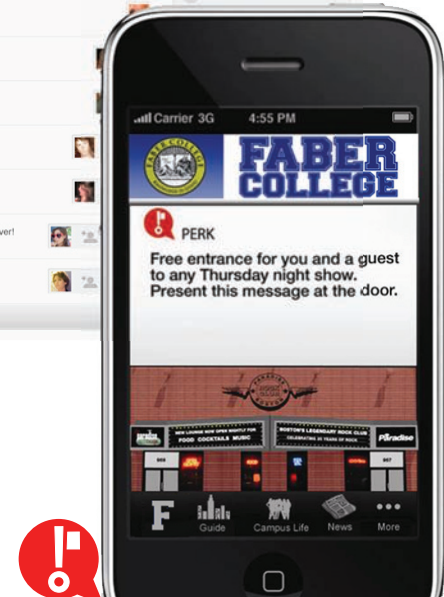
ver!

Carrier 3G 4:55 PM

FABER COLLEGE

FABER COLLEGE

PERK

Free entrance for you and a guest to any Thursday night show. Present this message at the door.

FOOD COCKTAILS MUSIC

BOSTON'S LEGENDARY ROCK CLUB

Paradise

F

Guide

Campus Life

News

More